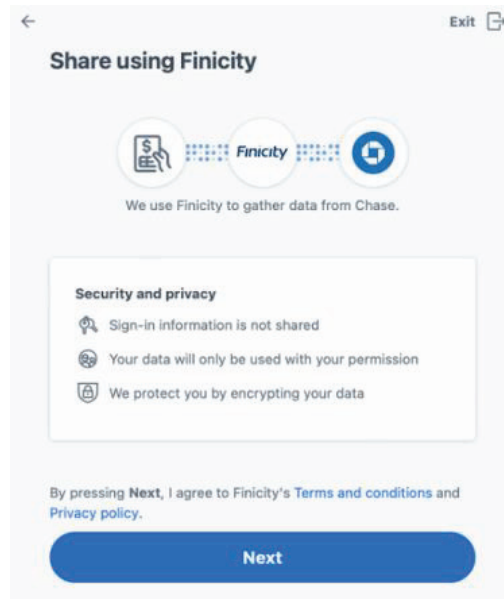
←

Exit

Share using Finicity

Finicity

We use Finicity to gather data from Chase.

Security and privacy

Sign-in information is not shared

Your data will only be used with your permission

We protect you by encrypting your data

By pressing **Next**, I agree to Finicity's Terms and conditions and Privacy policy.

Next